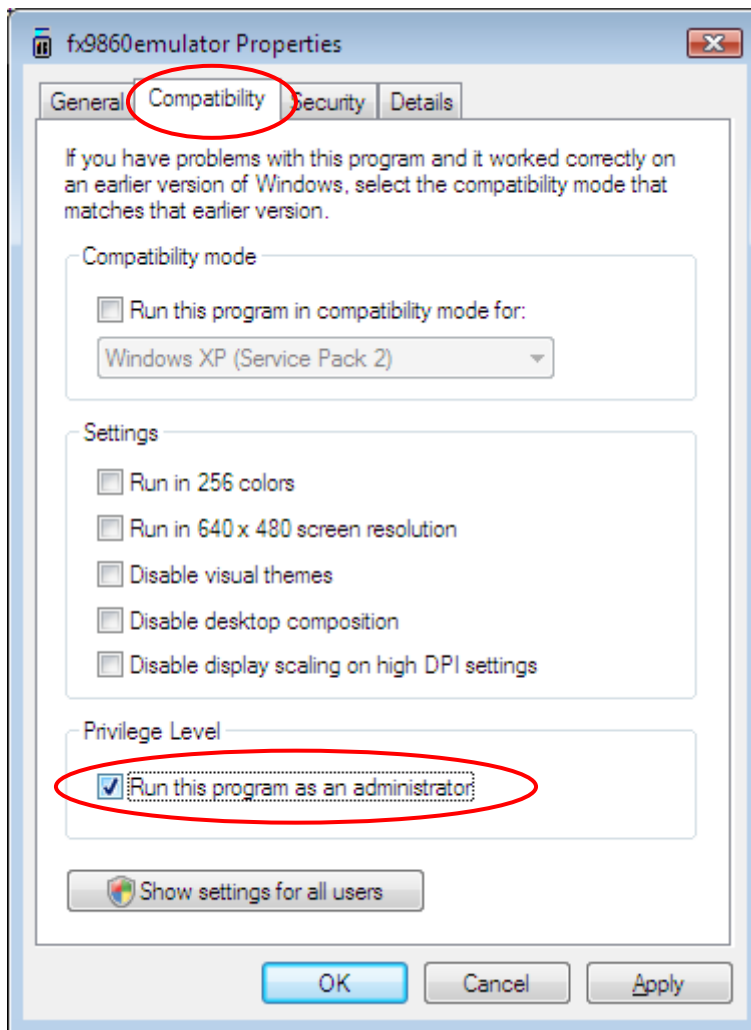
fx9860emulator Properties

General Compatibility Security Details

If you have problems with this program and it worked correctly on an earlier version of Windows, select the compatibility mode that matches that earlier version.

Compatibility mode

Run this program in compatibility mode for:

Windows XP (Service Pack 2)

Settings

Run in 256 colors

Run in 640 x 480 screen resolution

Disable visual themes

Disable desktop composition

Disable display scaling on high DPI settings

Privilege Level

Run this program as an administrator

Show settings for all users

OK Cancel Apply